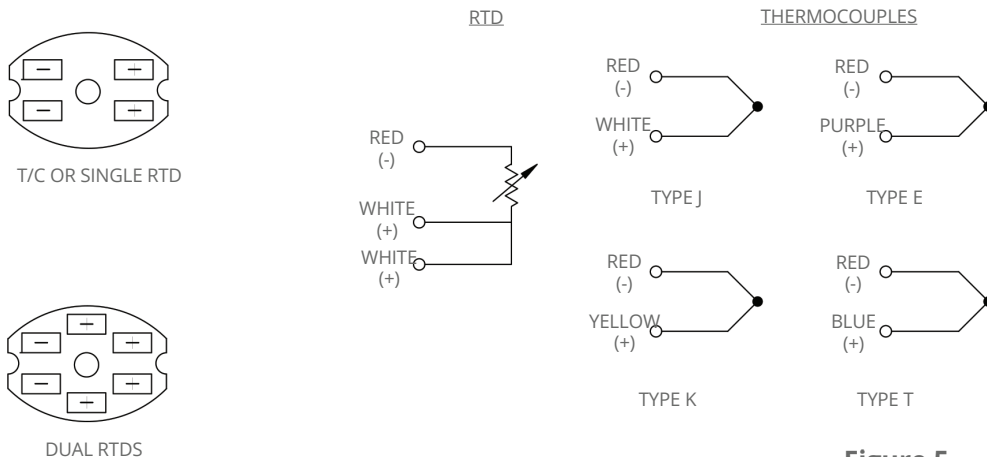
−
+
−
+

T/C OR SINGLE RTD

+
−
+
−
+
+

DUAL RTDS

RTD

RED
(-)

WHITE
(+)

WHITE
(+)

THERMOCOUPLES

RED
(-)

WHITE
(+)

TYPE J

RED
(-)

PURPLE
(+)

TYPE E

RED
(-)

YELLOW
(+)

TYPE K

RED
(-)

BLUE
(+)

TYPE T

Figure 5